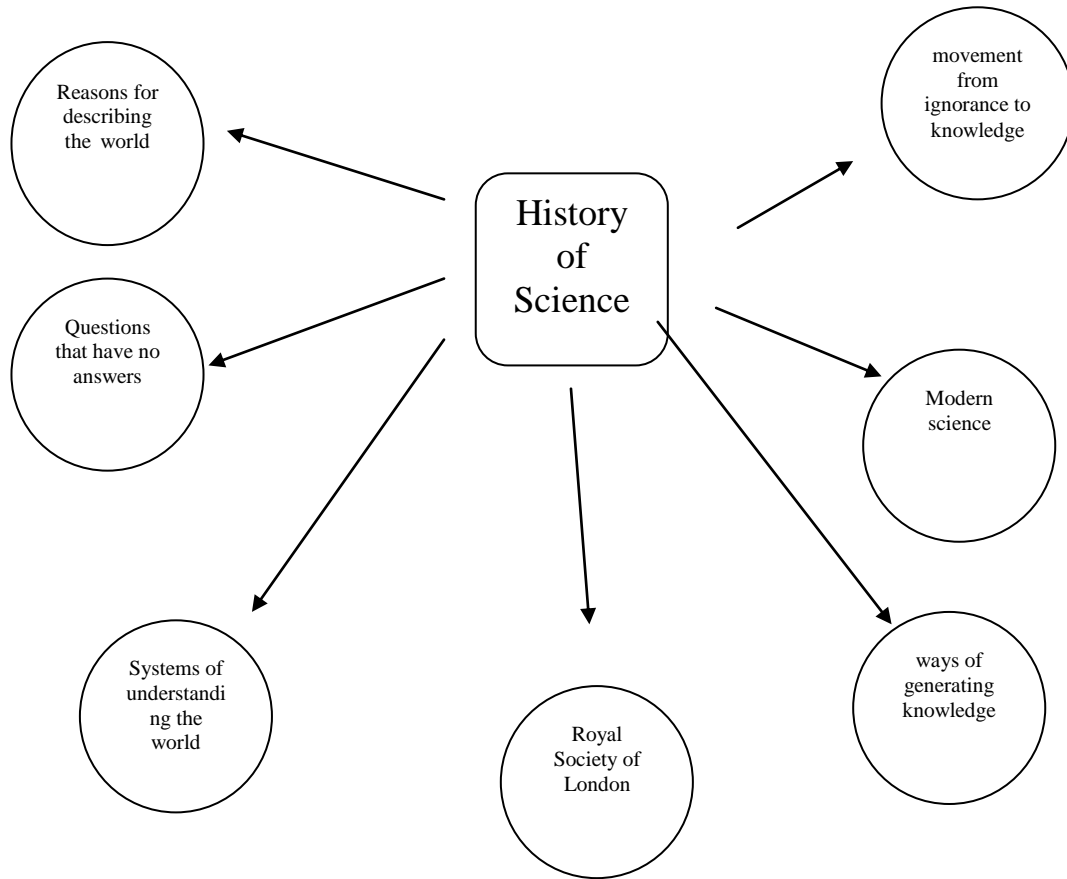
History of Science

Reasons for describing the world

Questions that have no answers

Systems of understanding the world

Royal Society of London

ways of generating knowledge

Modern science

movement from ignorance to knowledge